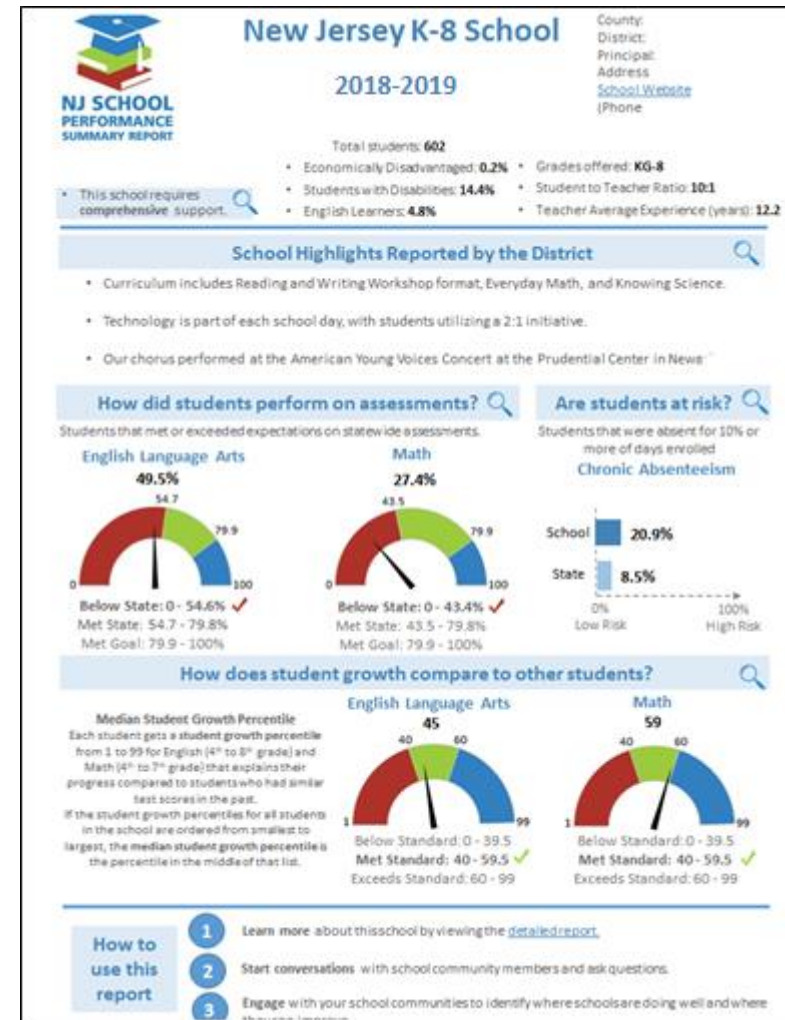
NJ SCHOOL PERFORMANCE SUMMARY REPORT

New Jersey K-8 School

2018-2019

County:
District:
Principal:
Address
School Website
(Phone

Total students: 602

• Economically Disadvantaged: 0.2%
• Students with Disabilities: 14.4%
• English Learners: 4.8%

• Grades offered: KG-8
• Student to Teacher Ratio: 10:1
• Teacher Average Experience (years): 12.2

• This school requires comprehensive support.

School Highlights Reported by the District

• Curriculum includes Reading and Writing Workshop format, Everyday Math, and Knowing Science.

• Technology is part of each school day, with students utilizing a 2:1 initiative.

• Our chorus performed at the American Young Voices Concert at the Prudential Center in Newa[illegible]

How did students perform on assessments?

Students that met or exceeded expectations on statewide assessments.

English Language Arts
49.5%
54.7
79.9
0
100
Below State: 0 - 54.6% ✓
Met State: 54.7 - 79.8%
Met Goal: 79.9 - 100%

Math
27.4%
43.5
79.9
0
100
Below State: 0 - 43.4% ✓
Met State: 43.5 - 79.8%
Met Goal: 79.9 - 100%

Are students at risk?

Students that were absent for 10% or more of days enrolled

Chronic Absenteeism

School 20.9%
State 8.5%
0%
Low Risk
100%
High Risk

How does student growth compare to other students?

Median Student Growth Percentile
Each student gets a student growth percentile from 1 to 99 for English (4th to 8th grade) and Math (4th to 7th grade) that explains their progress compared to students who had similar test scores in the past.
If the student growth percentiles for all students in the school are ordered from smallest to largest, the median student growth percentile is the percentile in the middle of that list.

English Language Arts
45
40
60
1
99
Below Standard: 0 - 39.5
Met Standard: 40 - 59.5 ✓
Exceeds Standard: 60 - 99

Math
59
40
60
1
99
Below Standard: 0 - 39.5
Met Standard: 40 - 59.5 ✓
Exceeds Standard: 60 - 99

How to use this report

1 Learn more about this school by viewing the detailed report.

2 Start conversations with school community members and ask questions.

3 Engage with your school communities to identify where schools are doing well and where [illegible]